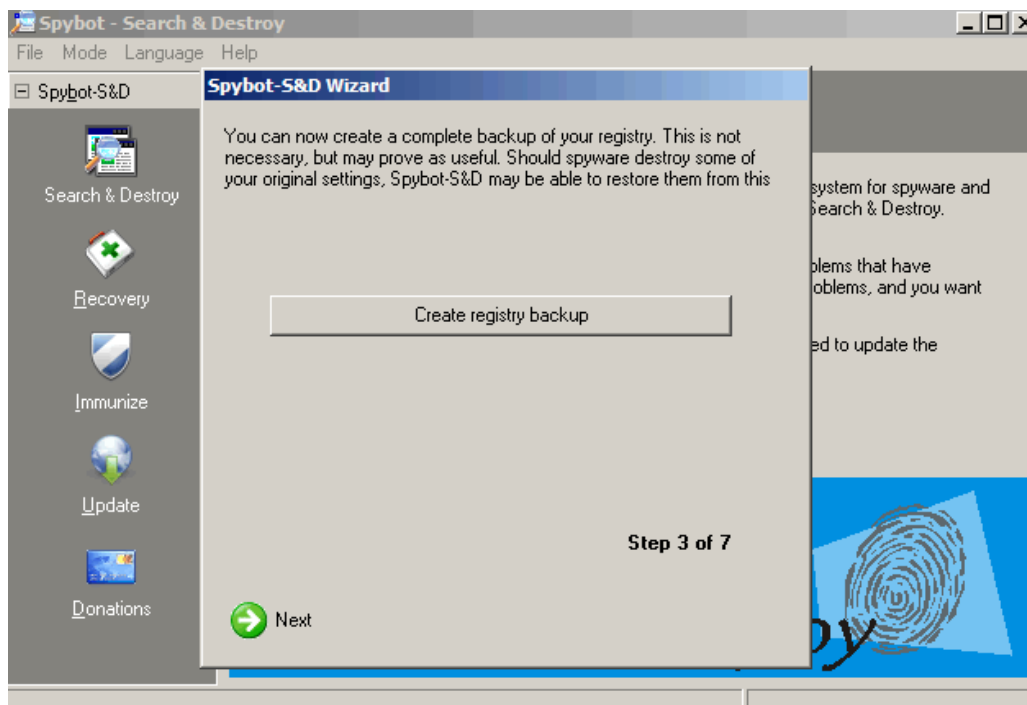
Spybot - Search & Destroy

File Mode Language Help

⊟ Spybot-S&D

Search & Destroy

Recovery

Immunize

Update

Donations

Spybot-S&D Wizard

You can now create a complete backup of your registry. This is not necessary, but may prove as useful. Should spyware destroy some of your original settings, Spybot-S&D may be able to restore them from this

Create registry backup

Step 3 of 7

Next

system for spyware and Search & Destroy.

blems that have oblems, and you want

ed to update the

oy